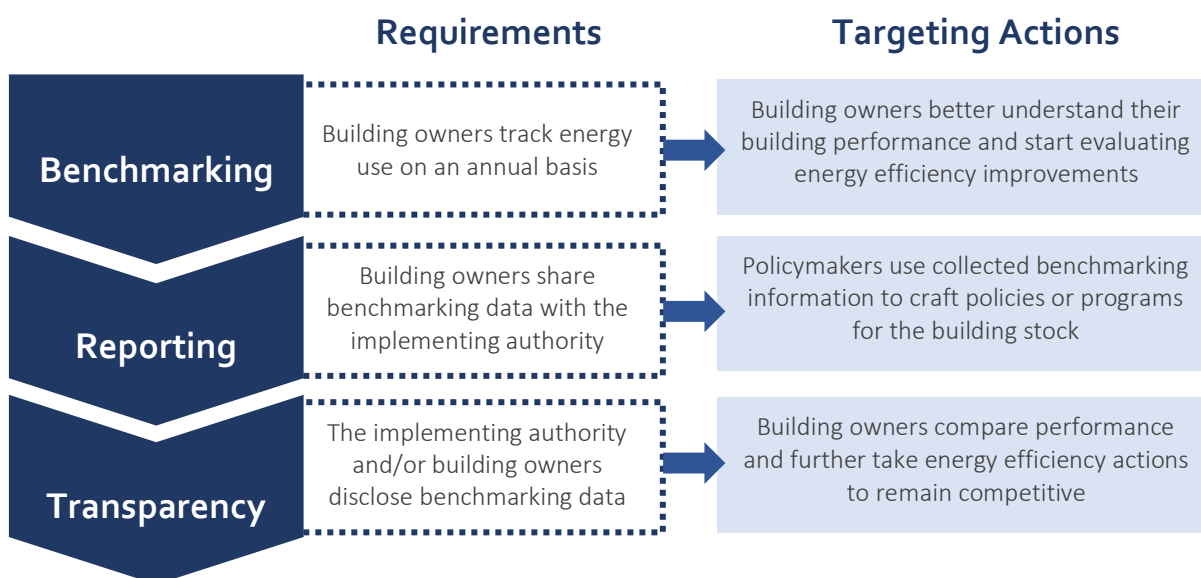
Requirements

Targeting Actions

Benchmarking

Building owners track energy use on an annual basis

Building owners better understand their building performance and start evaluating energy efficiency improvements

Reporting

Building owners share benchmarking data with the implementing authority

Policymakers use collected benchmarking information to craft policies or programs for the building stock

Transparency

The implementing authority and/or building owners disclose benchmarking data

Building owners compare performance and further take energy efficiency actions to remain competitive